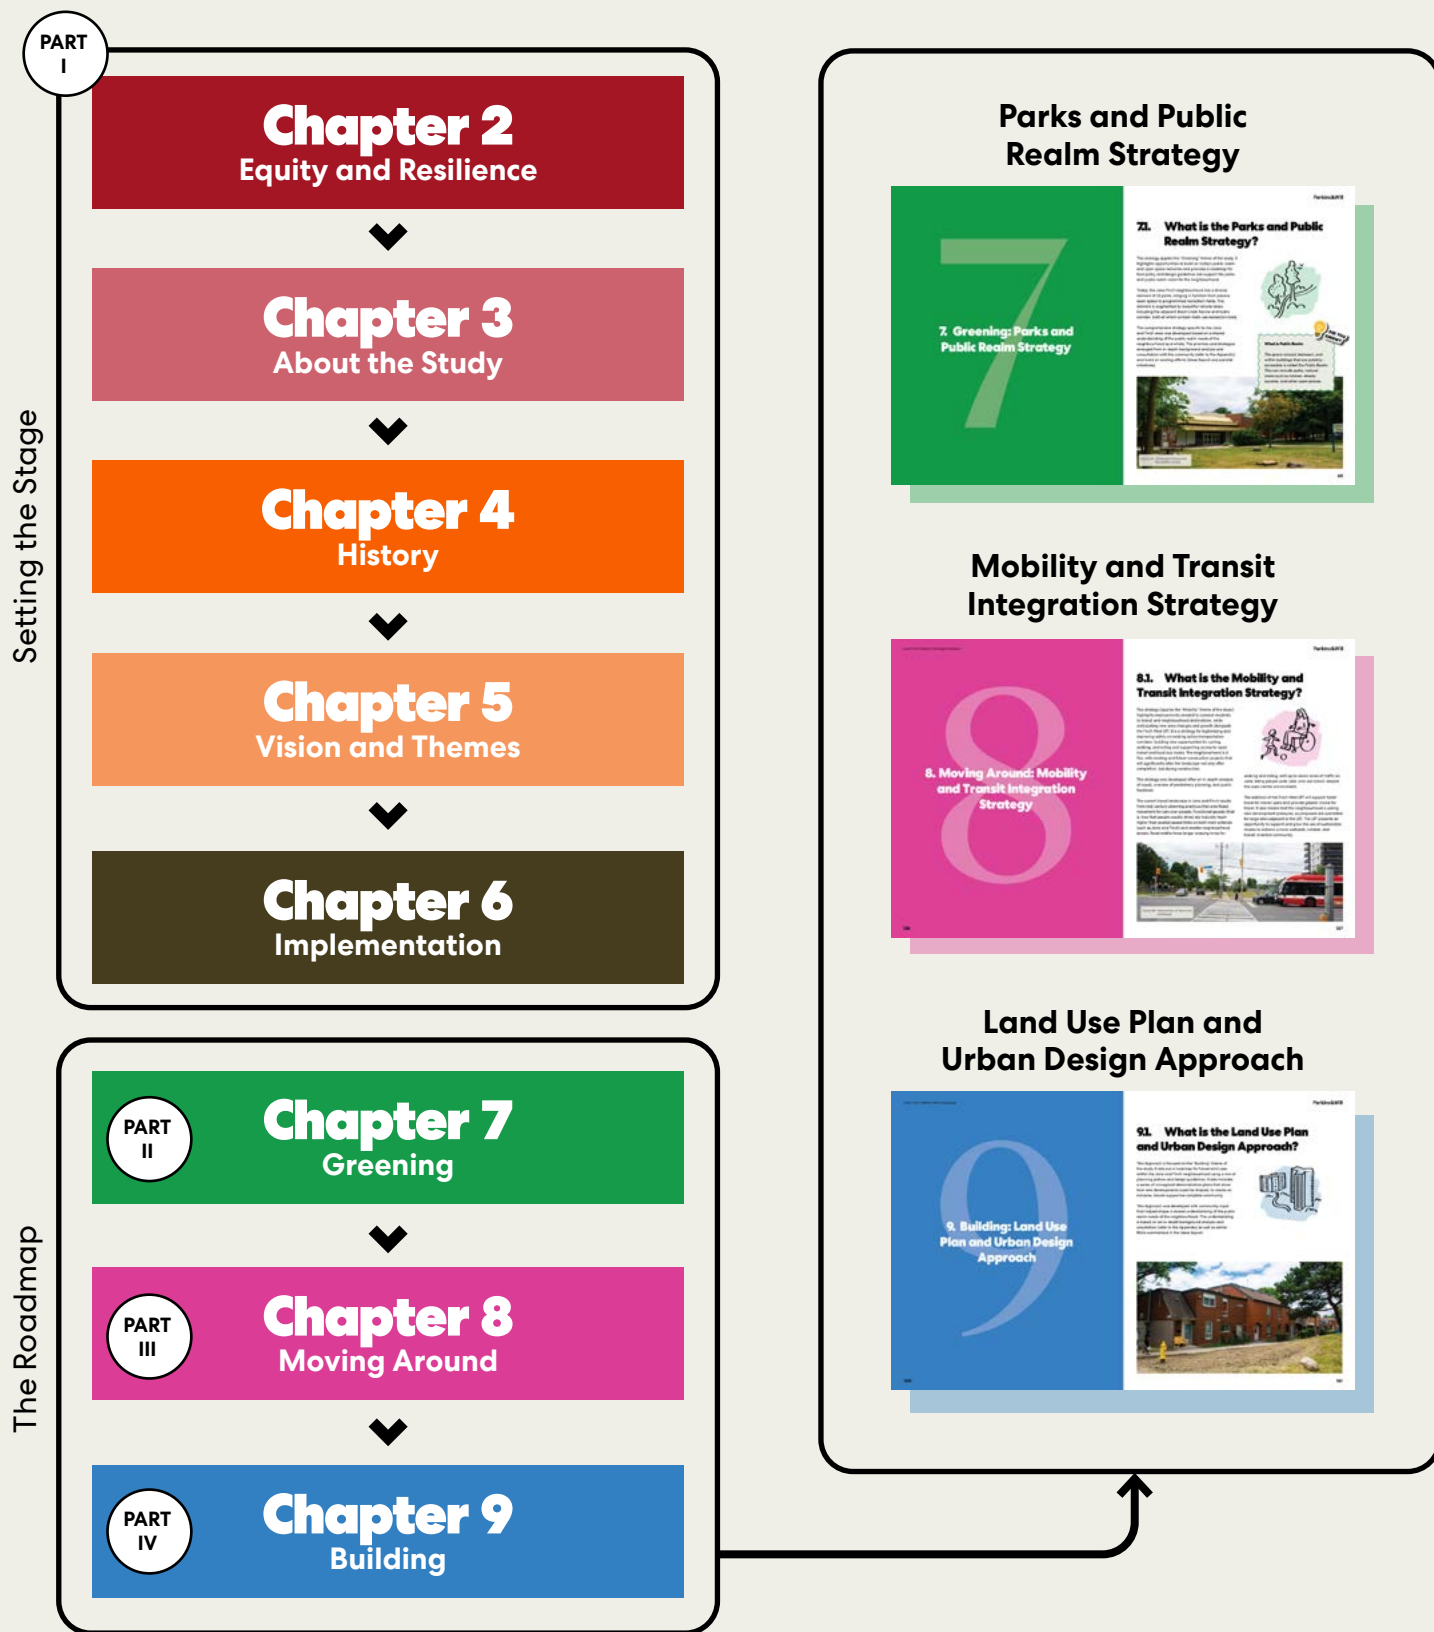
PART I

Setting the Stage

Chapter 2
Equity and Resilience

Chapter 3
About the Study

Chapter 4
History

Chapter 5
Vision and Themes

Chapter 6
Implementation

The Roadmap

PART II
Chapter 7
Greening

PART III
Chapter 8
Moving Around

PART IV
Chapter 9
Building

Parks and Public Realm Strategy

7

7. Greening: Parks and Public Realm Strategy

7.1. What is the Parks and Public Realm Strategy?

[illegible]

Mobility and Transit Integration Strategy

8

8. Moving Around: Mobility and Transit Integration Strategy

8.1. What is the Mobility and Transit Integration Strategy?

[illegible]

Land Use Plan and Urban Design Approach

9

9. Building: Land Use Plan and Urban Design Approach

9.1. What is the Land Use Plan and Urban Design Approach?

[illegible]